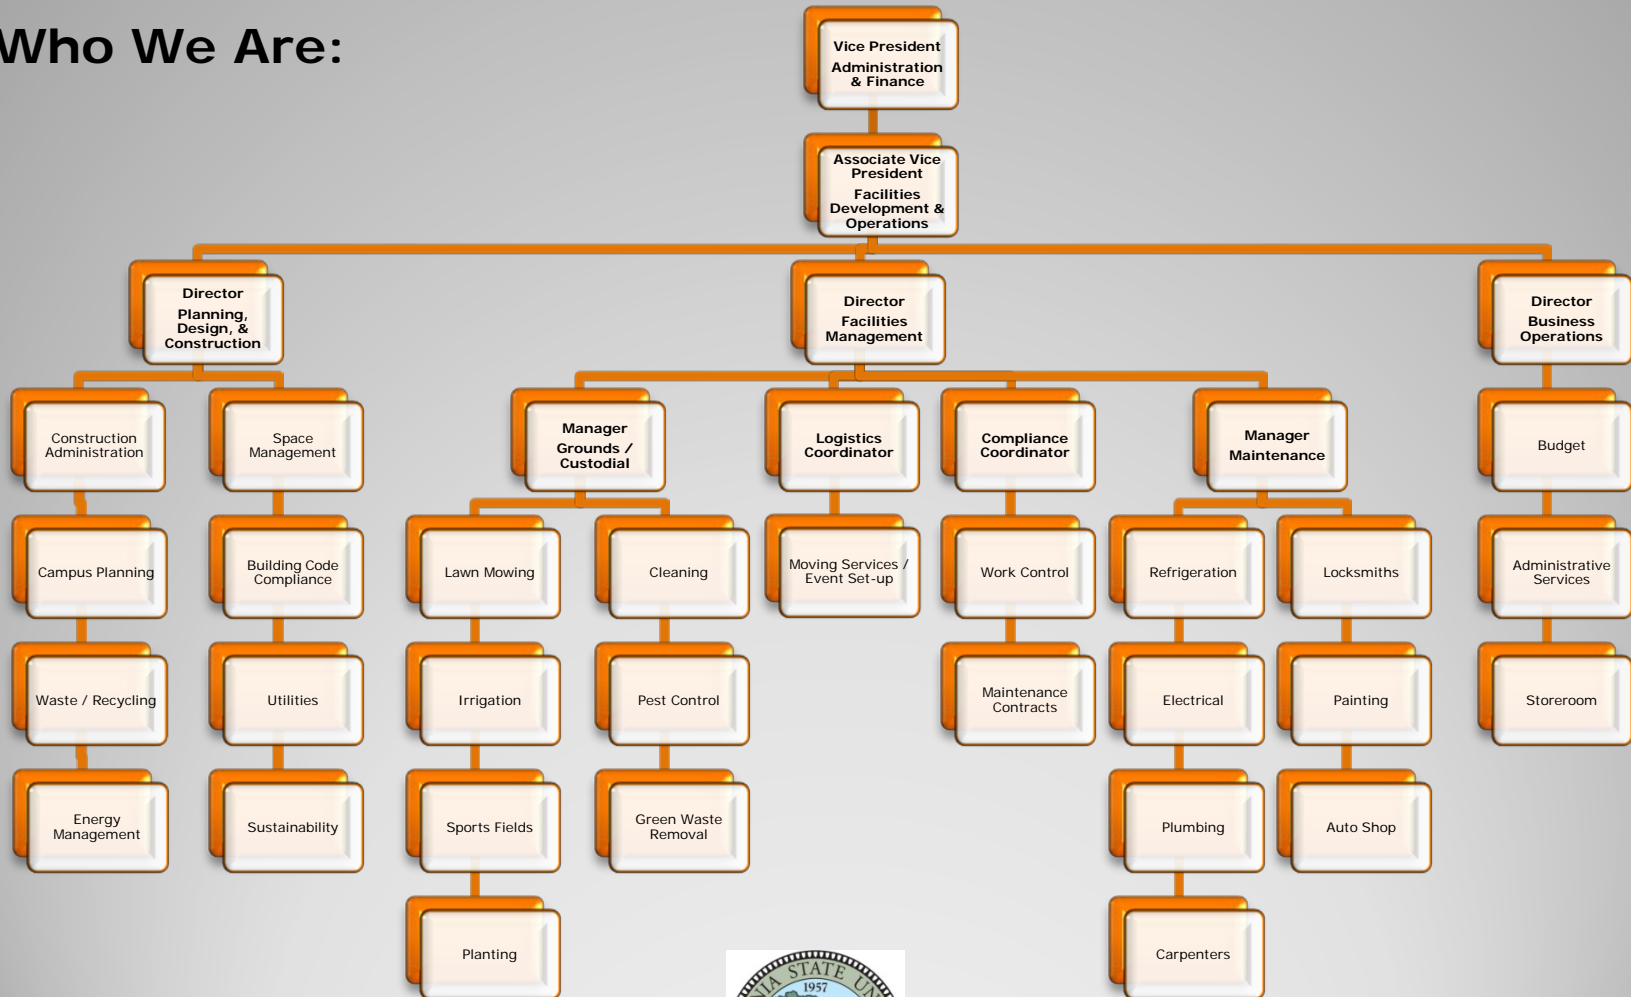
Who We Are:

Vice President Administration & Finance

Associate Vice President Facilities Development & Operations

Director Planning, Design, & Construction

Director Facilities Management

Director Business Operations

Construction Administration

Campus Planning

Waste / Recycling

Energy Management

Space Management

Building Code Compliance

Utilities

Sustainability

Manager Grounds / Custodial

Lawn Mowing

Irrigation

Sports Fields

Planting

Cleaning

Pest Control

Green Waste Removal

Logistics Coordinator

Moving Services / Event Set-up

Compliance Coordinator

Work Control

Maintenance Contracts

Manager Maintenance

Refrigeration

Electrical

Plumbing

Carpenters

Locksmiths

Painting

Auto Shop

Budget

Administrative Services

Storeroom

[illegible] STATE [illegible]
1957